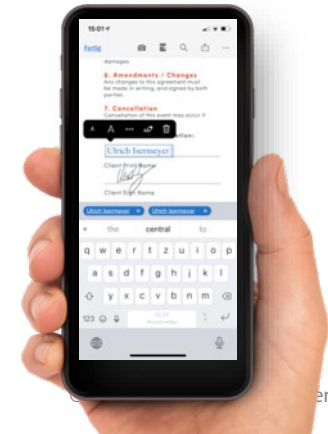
15:01

Fertig

damages

6. Amendments / Changes
Any changes to this agreement must be made in writing, and signed by both parties.

7. Cancellation
Cancellation of this event may occur if

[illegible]

Ulrich Isermeyer

Client Print Name

Client Sign Name

Ulrich Isermeyer ×
Ulrich Isermeyer ×

+ the central to

q w e r t z u i o p
a s d f g h j k l
⇧ y x c v b n m ⌫
123 ☺ 🎤 Leerzeichen ↵

er